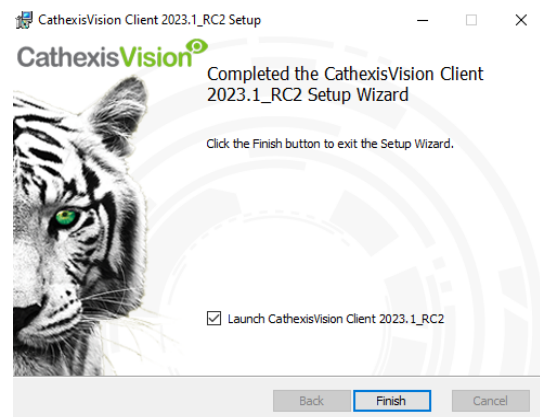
CathexisVision Client 2023.1_RC2 Setup

CathexisVision

Completed the CathexisVision Client 2023.1_RC2 Setup Wizard

Click the Finish button to exit the Setup Wizard.

Launch CathexisVision Client 2023.1_RC2

Back
Finish
Cancel